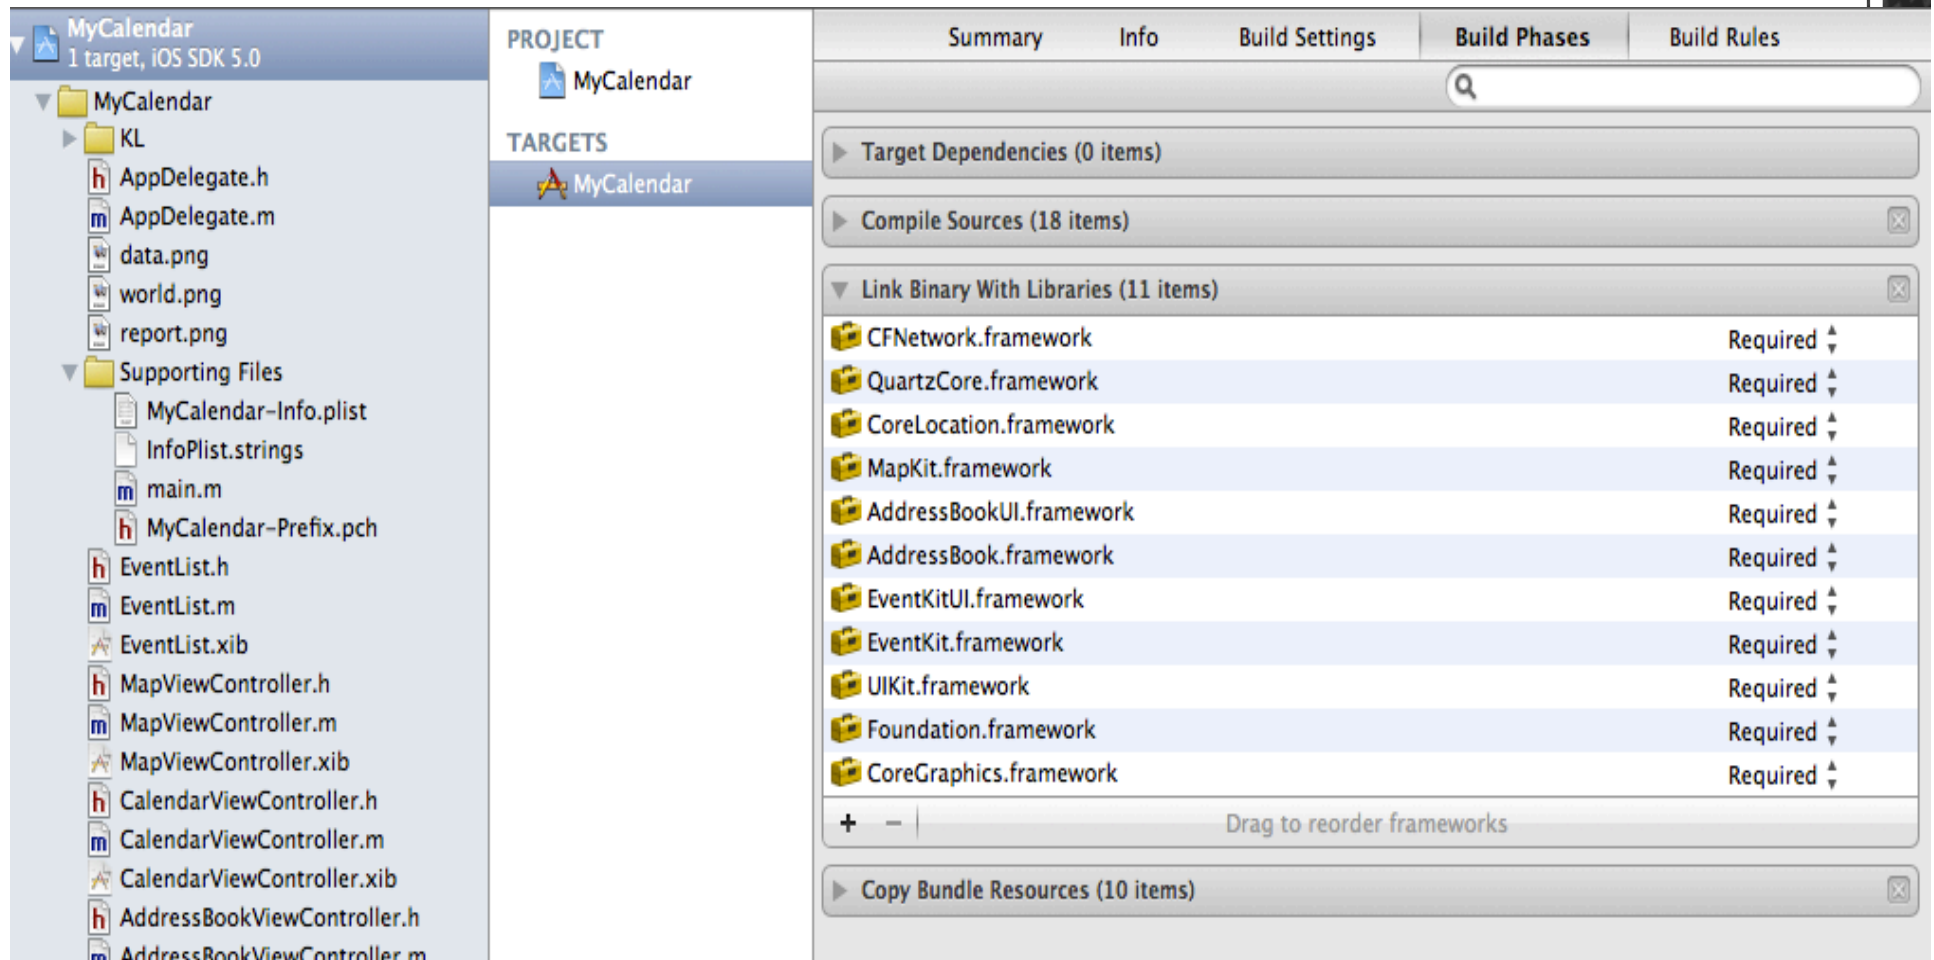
MyCalendar
1 target, iOS SDK 5.0
MyCalendar
KL
AppDelegate.h
AppDelegate.m
data.png
world.png
report.png
Supporting Files
MyCalendar-Info.plist
InfoPlist.strings
main.m
MyCalendar-Prefix.pch
EventList.h
EventList.m
EventList.xib
MapViewController.h
MapViewController.m
MapViewController.xib
CalendarViewController.h
CalendarViewController.m
CalendarViewController.xib
AddressBookViewController.h
AddressBookViewController.m

PROJECT
MyCalendar
TARGETS
MyCalendar

Summary Info Build Settings Build Phases Build Rules

Target Dependencies (0 items)
Compile Sources (18 items)
Link Binary With Libraries (11 items)

| | |
|---|---|
| CFNetwork.framework | Required |
| QuartzCore.framework | Required |
| CoreLocation.framework | Required |
| MapKit.framework | Required |
| AddressBookUI.framework | Required |
| AddressBook.framework | Required |
| EventKitUI.framework | Required |
| EventKit.framework | Required |
| UIKit.framework | Required |
| Foundation.framework | Required |
| CoreGraphics.framework | Required |

+ − Drag to reorder frameworks
Copy Bundle Resources (10 items)